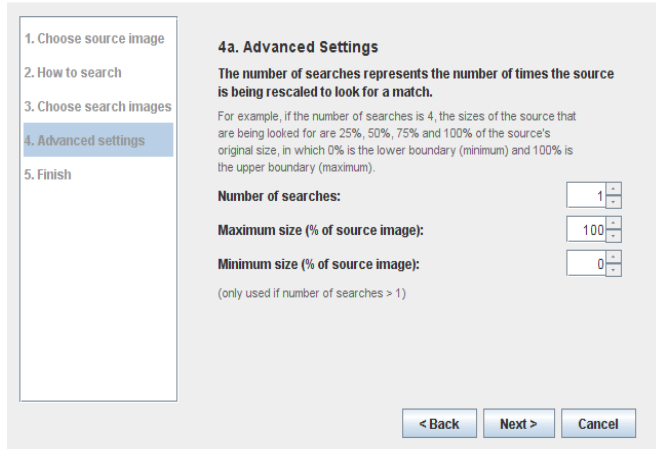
1. Choose source image
2. How to search
3. Choose search images
4. Advanced settings
5. Finish

4a. Advanced Settings

The number of searches represents the number of times the source is being rescaled to look for a match.

For example, if the number of searches is 4, the sizes of the source that are being looked for are 25%, 50%, 75% and 100% of the source's original size, in which 0% is the lower boundary (minimum) and 100% is the upper boundary (maximum).

Number of searches: 1

Maximum size (% of source image): 100

Minimum size (% of source image): 0

(only used if number of searches > 1)

< Back
Next >
Cancel